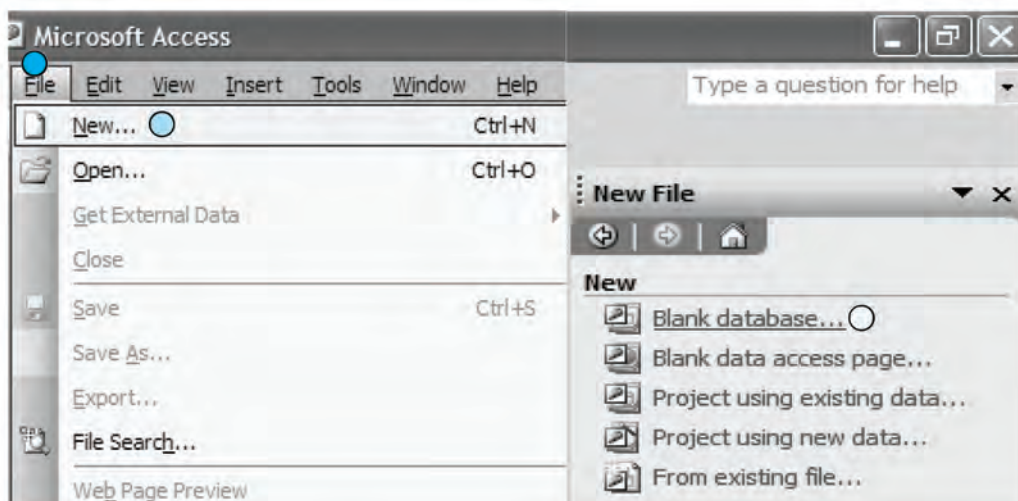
Microsoft Access

File Edit View Insert Tools Window Help

Type a question for help

New... Ctrl+N

Open... Ctrl+O

Get External Data

Close

Save Ctrl+S

Save As...

Export...

File Search...

Web Page Preview

New File

New

Blank database...

Blank data access page...

Project using existing data...

Project using new data...

From existing file...